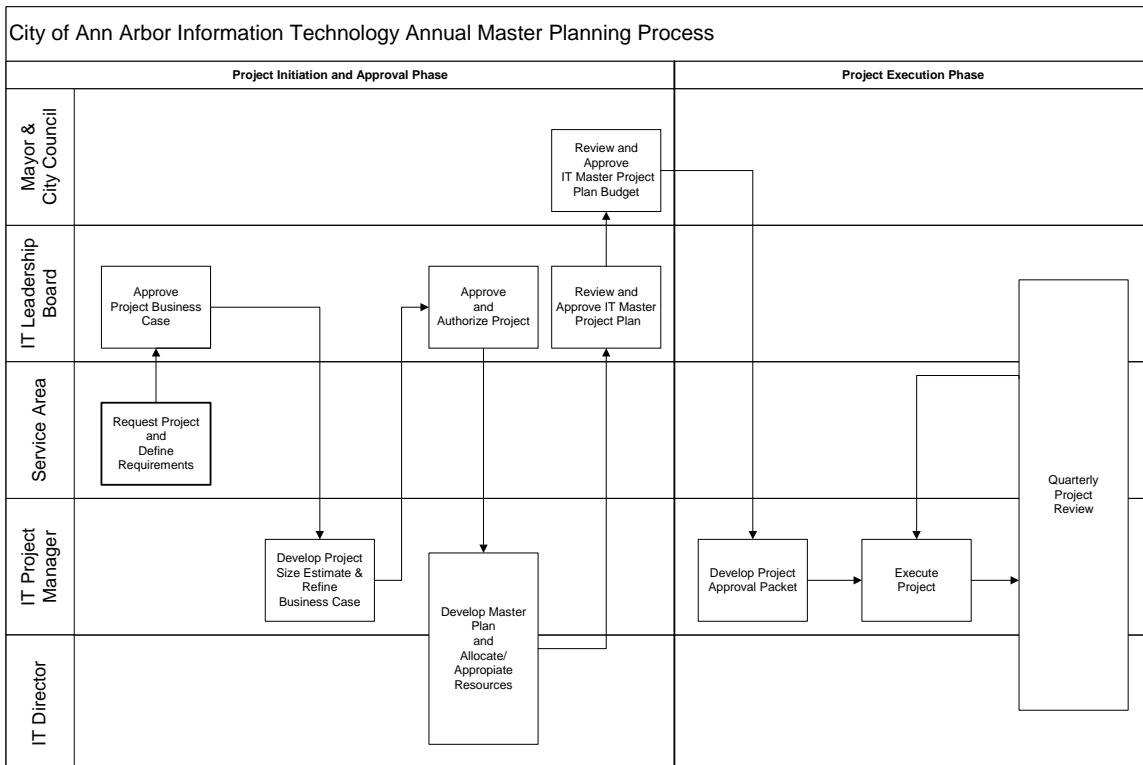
City of Ann Arbor Information Technology Annual Master Planning Process

Project Initiation and Approval Phase

Project Execution Phase

Mayor & City Council

IT Leadership Board

Service Area

IT Project Manager

IT Director

Review and Approve IT Master Project Plan Budget

Approve Project Business Case

Approve and Authorize Project

Review and Approve IT Master Project Plan

Request Project and Define Requirements

Develop Project Size Estimate & Refine Business Case

Develop Master Plan and Allocate/ Appropiate Resources

Develop Project Approval Packet

Execute Project

Quarterly Project Review